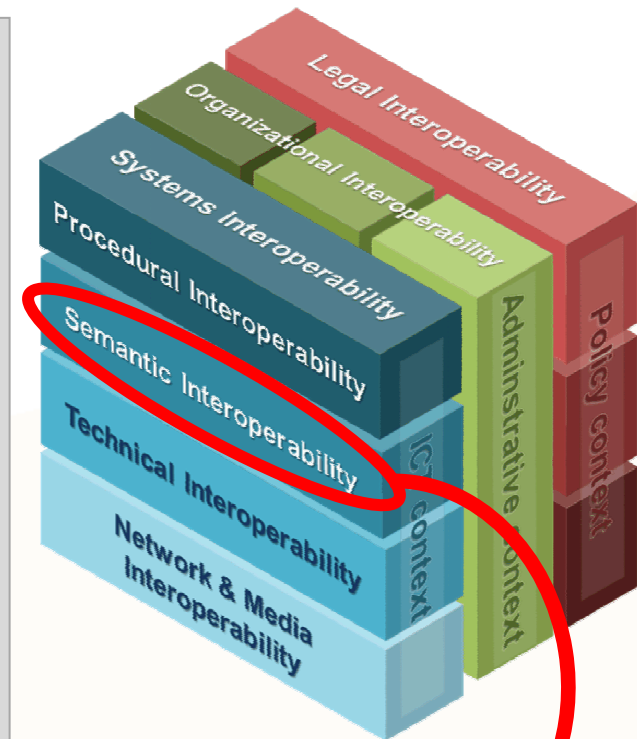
Legal Interoperability

Organizational Interoperability

Systems Interoperability

Procedural Interoperability

Semantic Interoperability

Technical Interoperability

Network & Media Interoperability

ICT context

Administrative context

Policy context